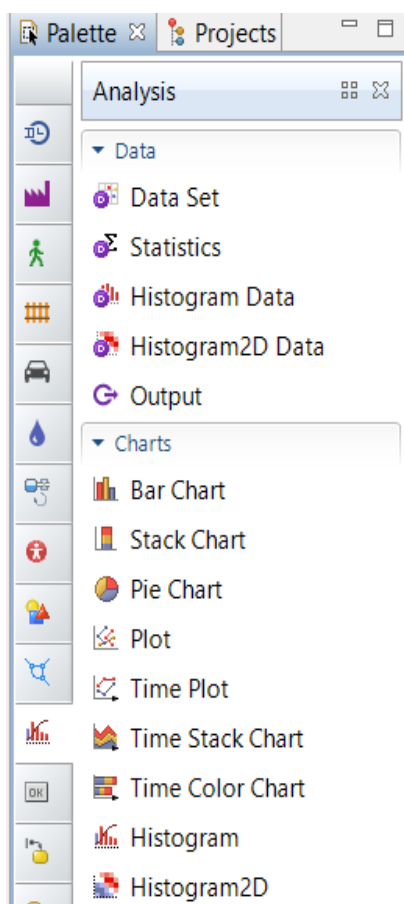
Palette ☒ Projects

Analysis

Data

Data Set

Statistics

Histogram Data

Histogram2D Data

Output

Charts

Bar Chart

Stack Chart

Pie Chart

Plot

Time Plot

Time Stack Chart

Time Color Chart

Histogram

Histogram2D

OK